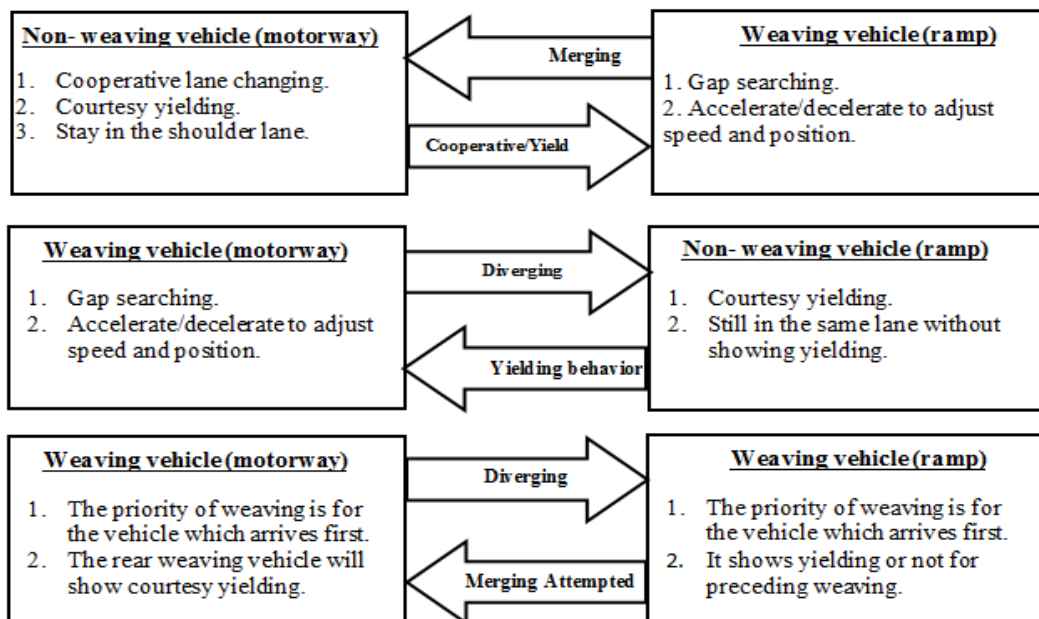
Non- weaving vehicle (motorway)

1. Cooperative lane changing.
2. Courtesy yielding.
3. Stay in the shoulder lane.

Merging

Cooperative/Yield

Weaving vehicle (ramp)

1. Gap searching.
2. Accelerate/decelerate to adjust speed and position.

Weaving vehicle (motorway)

1. Gap searching.
2. Accelerate/decelerate to adjust speed and position.

Diverging

Yielding behavior

Non- weaving vehicle (ramp)

1. Courtesy yielding.
2. Still in the same lane without showing yielding.

Weaving vehicle (motorway)

1. The priority of weaving is for the vehicle which arrives first.
2. The rear weaving vehicle will show courtesy yielding.

Diverging

Merging Attempted

Weaving vehicle (ramp)

1. The priority of weaving is for the vehicle which arrives first.
2. It shows yielding or not for preceding weaving.